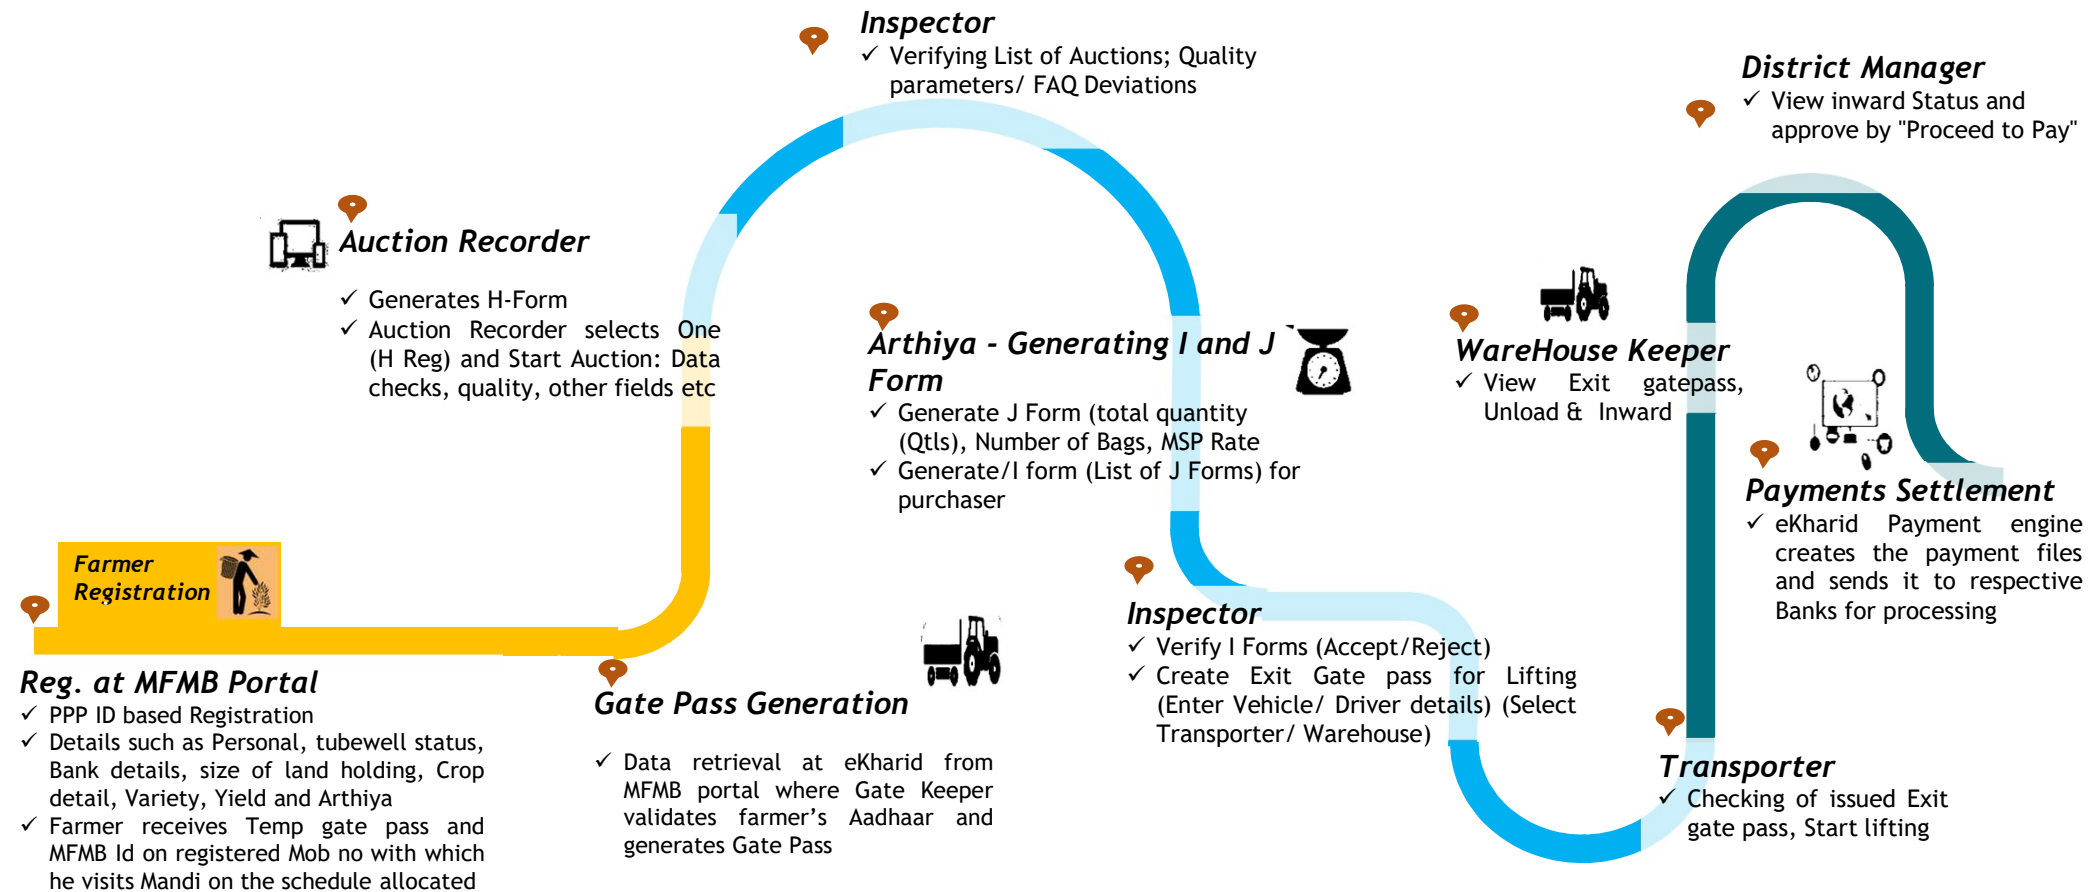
Inspector
✓ Verifying List of Auctions; Quality parameters/ FAQ Deviations

District Manager
✓ View inward Status and approve by "Proceed to Pay"

Auction Recorder
✓ Generates H-Form
✓ Auction Recorder selects One (H Reg) and Start Auction: Data checks, quality, other fields etc

Arthiya - Generating I and J Form
✓ Generate J Form (total quantity (Qtls), Number of Bags, MSP Rate
✓ Generate/I form (List of J Forms) for purchaser

WareHouse Keeper
✓ View Exit gatepass, Unload & Inward

Payments Settlement
✓ eKharid Payment engine creates the payment files and sends it to respective Banks for processing

Farmer Registration

Reg. at MFMB Portal
✓ PPP ID based Registration
✓ Details such as Personal, tubewell status, Bank details, size of land holding, Crop detail, Variety, Yield and Arthiya
✓ Farmer receives Temp gate pass and MFMB Id on registered Mob no with which he visits Mandi on the schedule allocated

Gate Pass Generation
✓ Data retrieval at eKharid from MFMB portal where Gate Keeper validates farmer's Aadhaar and generates Gate Pass

Inspector
✓ Verify I Forms (Accept/Reject)
✓ Create Exit Gate pass for Lifting (Enter Vehicle/ Driver details) (Select Transporter/ Warehouse)

Transporter
✓ Checking of issued Exit gate pass, Start lifting